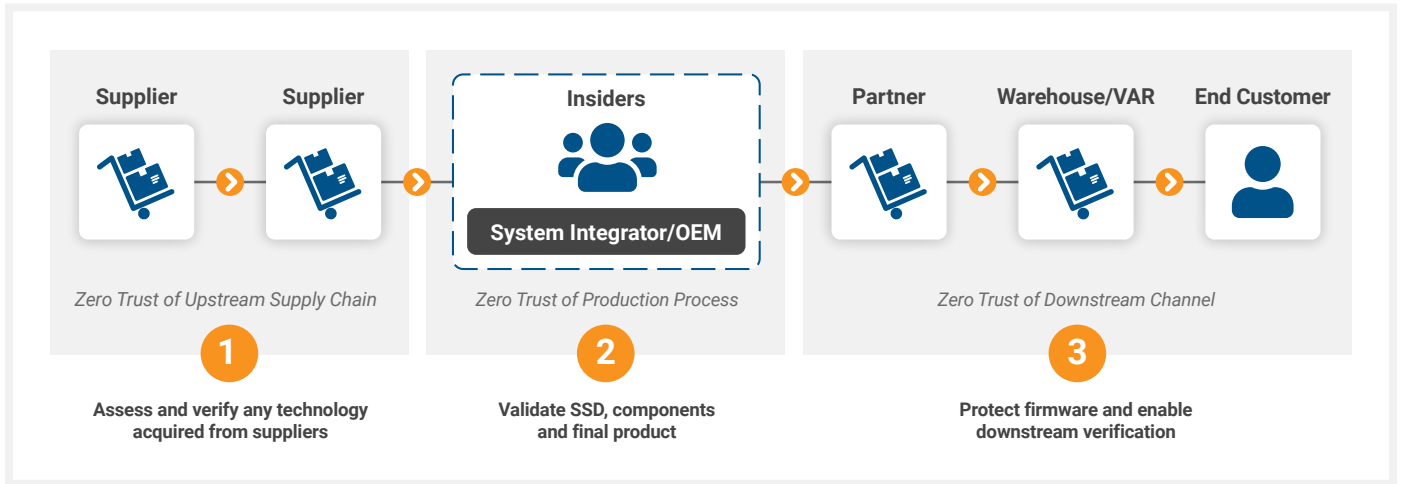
Supplier

Supplier

Insiders

System Integrator/OEM

Partner

Warehouse/VAR

End Customer

Zero Trust of Upstream Supply Chain

Zero Trust of Production Process

Zero Trust of Downstream Channel

1

2

3

Assess and verify any technology acquired from suppliers

Validate SSD, components and final product

Protect firmware and enable downstream verification